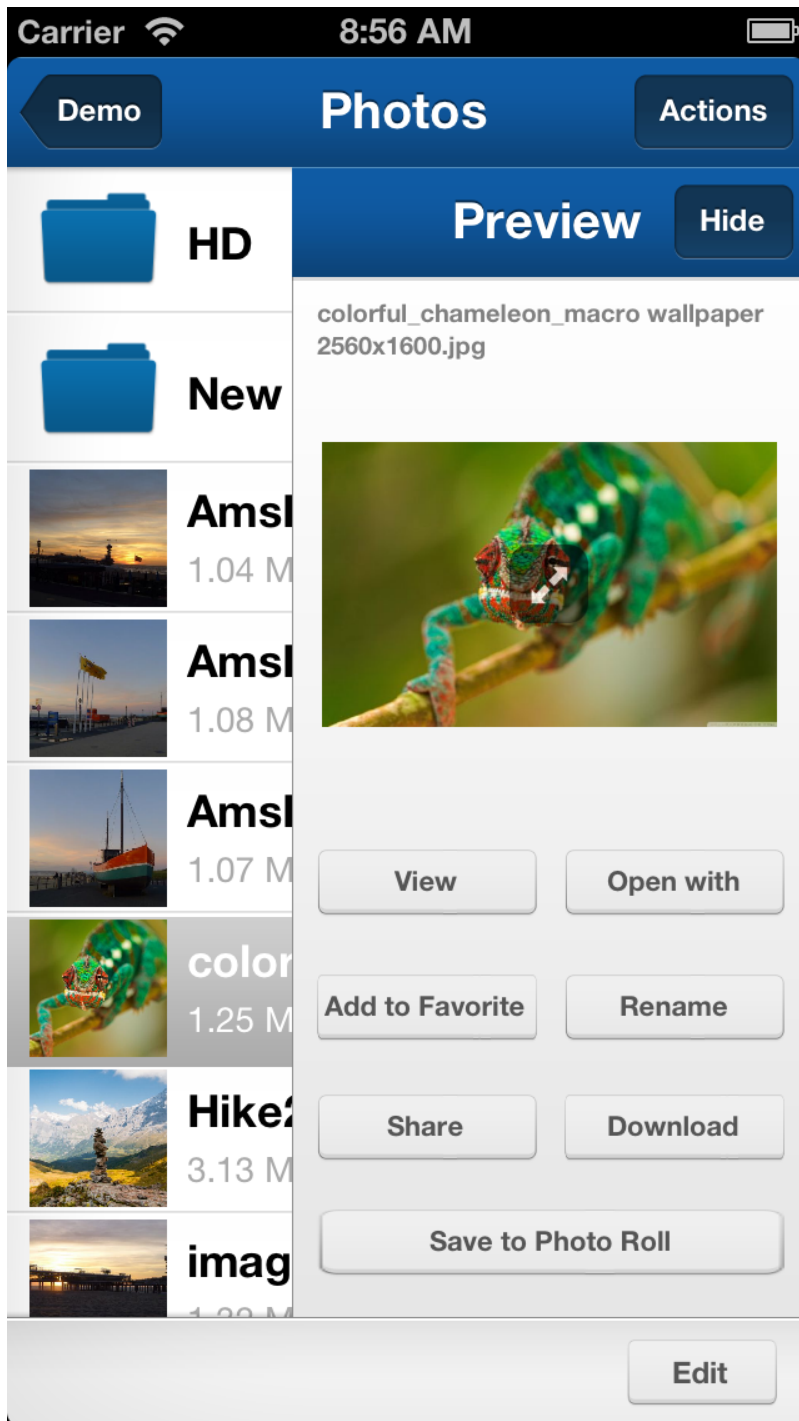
Carrier 8:56 AM

Demo Photos Actions

HD

New

Amsl
1.04 M

Amsl
1.08 M

Amsl
1.07 M

color
1.25 M

Hike2
3.13 M

imag
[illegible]

Preview Hide

colorful_chameleon_macro wallpaper 2560x1600.jpg

View
Open with
Add to Favorite
Rename
Share
Download
Save to Photo Roll

Edit